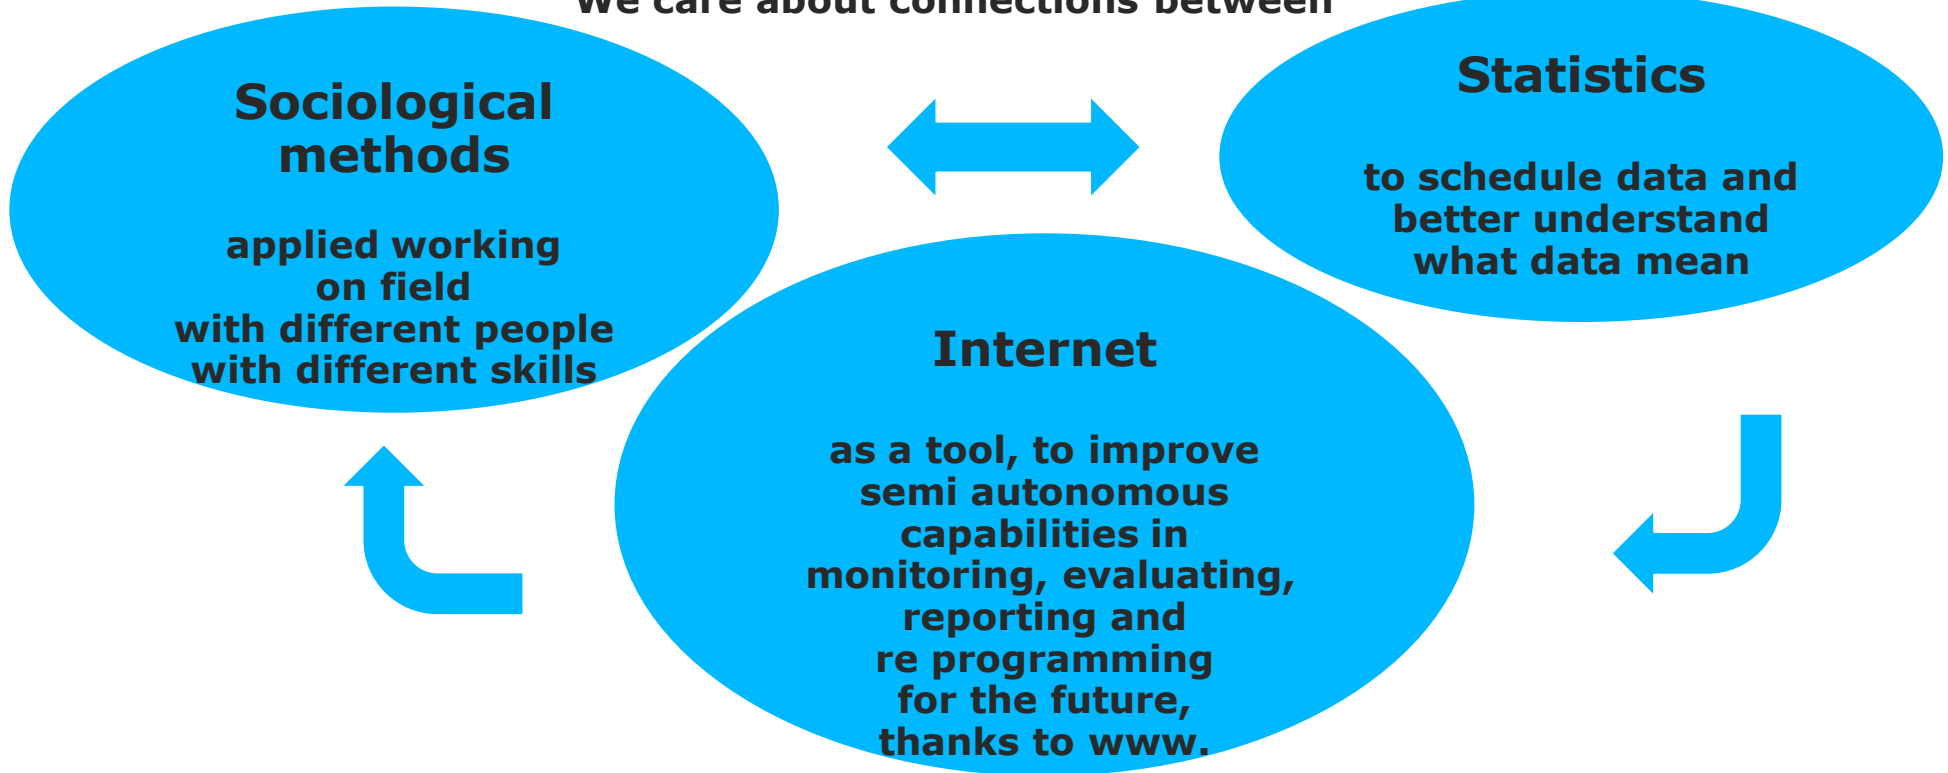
We care about connections between

Sociological methods

applied working on field with different people with different skills

Statistics

to schedule data and better understand what data mean

Internet

as a tool, to improve semi autonomous capabilities in monitoring, evaluating, reporting and re programming for the future, thanks to www.